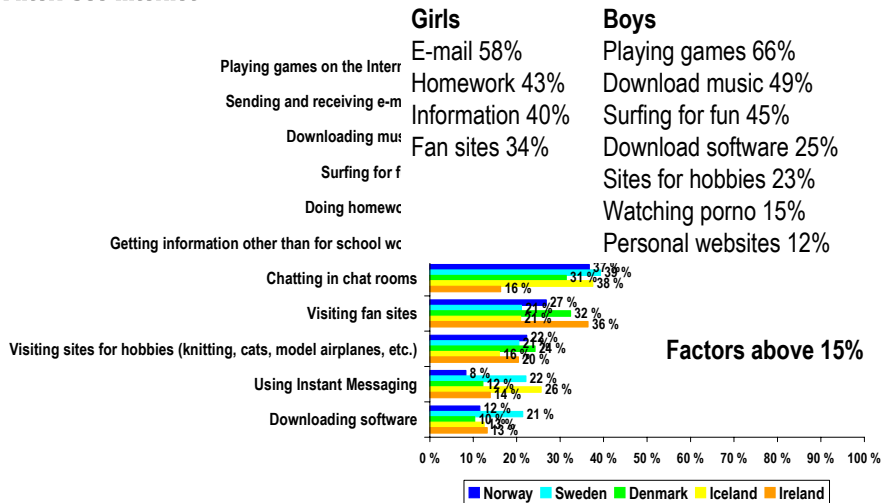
Girls
E-mail 58%
Homework 43%
Information 40%
Fan sites 34%

Boys
Playing games 66%
Download music 49%
Surfing for fun 45%
Download software 25%
Sites for hobbies 23%
Watching porno 15%
Personal websites 12%

Playing games on the Interr
Sending and receiving e-m
Downloading mu
Surfing for f
Doing homewo
Getting information other than for school wo
Chatting in chat rooms
Visiting fan sites
Visiting sites for hobbies (knitting, cats, model airplanes, etc.)
Using Instant Messaging
Downloading software

37 %
39 %
31 %
38 %
16 %
27 %
21 %
32 %
21 %
36 %
22 %
21 %
24 %
16 %
20 %
8 %
22 %
12 %
26 %
14 %
12 %
21 %
10 %
13 %
13 %

Factors above 15%

0 % 10 % 20 % 30 % 40 % 50 % 60 % 70 % 80 % 90 % 100 %

Norway Sweden Denmark Iceland Ireland